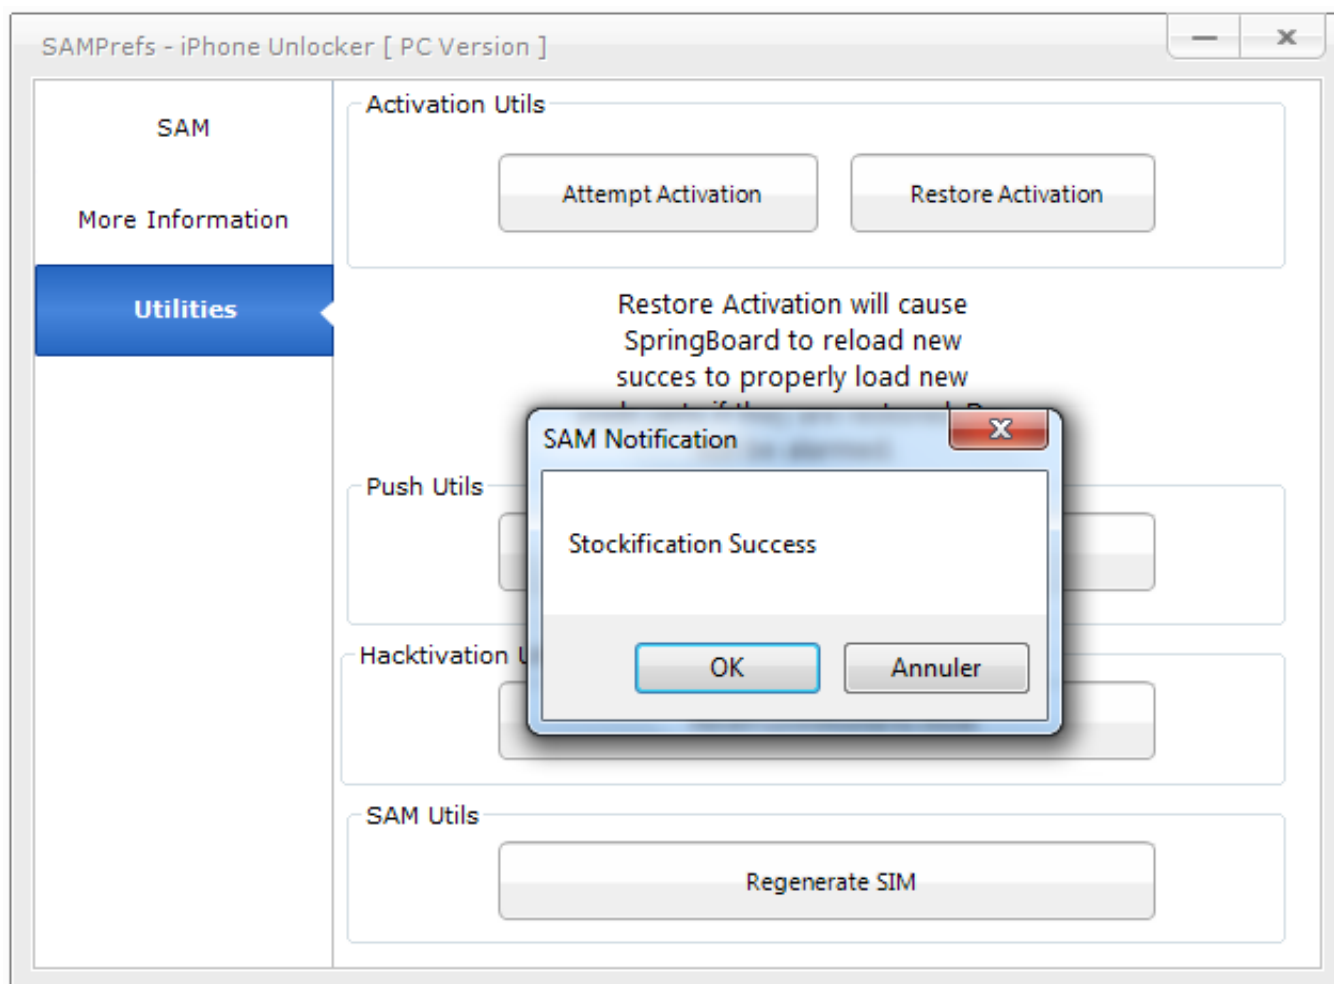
SAMPrefs - iPhone Unlocker [ PC Version ]

SAM

More Information

Utilities

Activation Utils

Attempt Activation

Restore Activation

Restore Activation will cause SpringBoard to reload new succes to properly load new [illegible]

Push Utils

Hacktivation U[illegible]

SAM Notification

Stockification Success

OK

Annuler

SAM Utils

Regenerate SIM